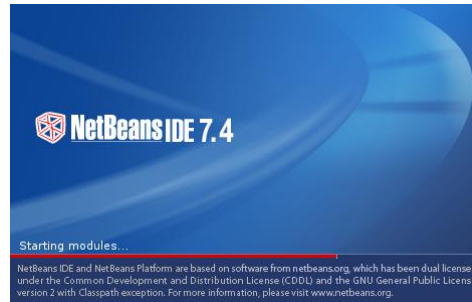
NetBeans IDE 7.4

Starting modules...

NetBeans IDE and NetBeans Platform are based on software from netbeans.org, which has been dual license under the Common Development and Distribution License (CDDL) and the GNU General Public Licens version 2 with Classpath exception. For more information, please visit www.netbeans.org.